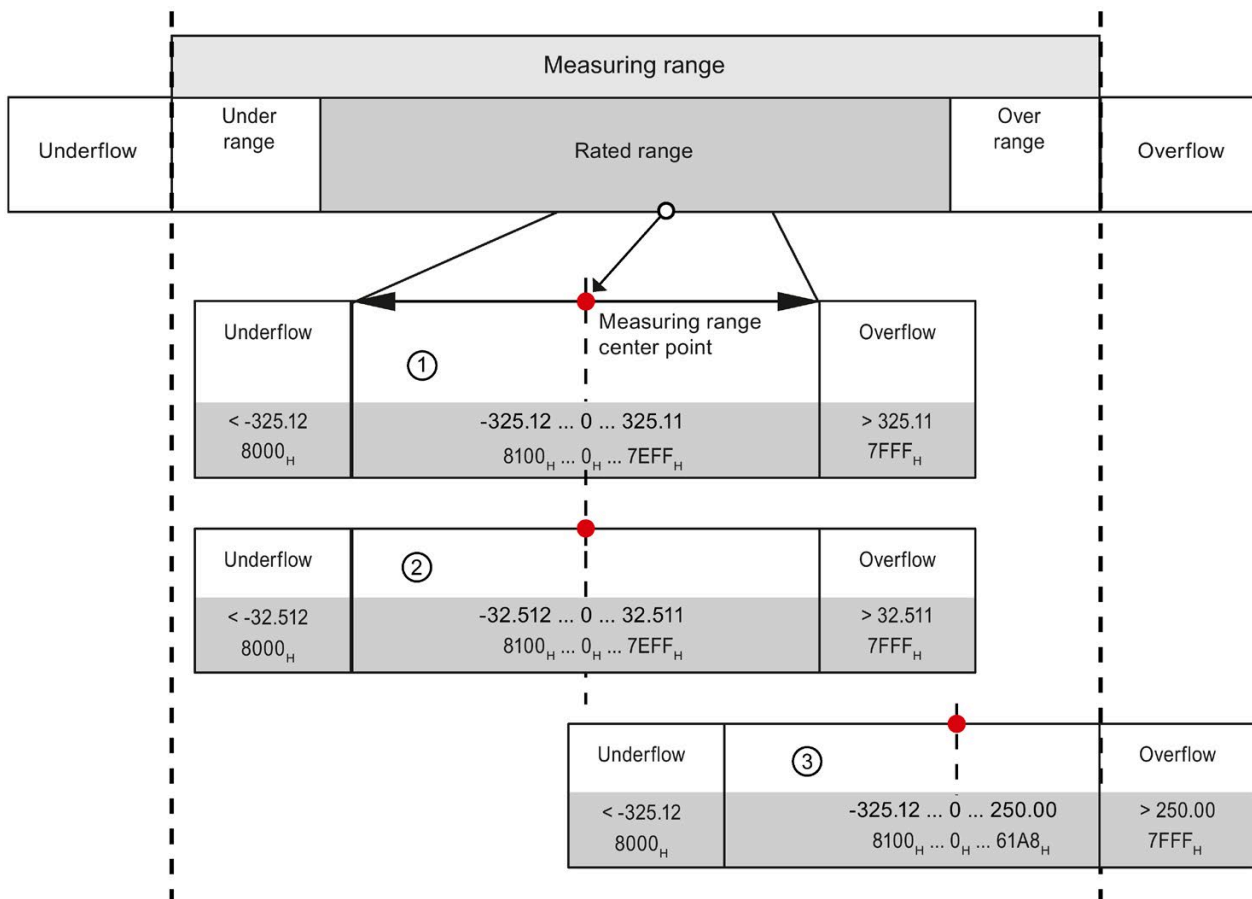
Measuring range

Underflow

Under range

Rated range

Over range

Overflow

Underflow

①

Measuring range center point

Overflow

< -325.12
$8000_H$

-325.12 ... 0 ... 325.11
$8100_H$ ... $0_H$ ... $7EFF_H$

> 325.11
$7FFF_H$

Underflow

②

Overflow

< -32.512
$8000_H$

-32.512 ... 0 ... 32.511
$8100_H$ ... $0_H$ ... $7EFF_H$

> 32.511
$7FFF_H$

Underflow

③

Overflow

< -325.12
$8000_H$

-325.12 ... 0 ... 250.00
$8100_H$ ... $0_H$ ... $61A8_H$

> 250.00
$7FFF_H$